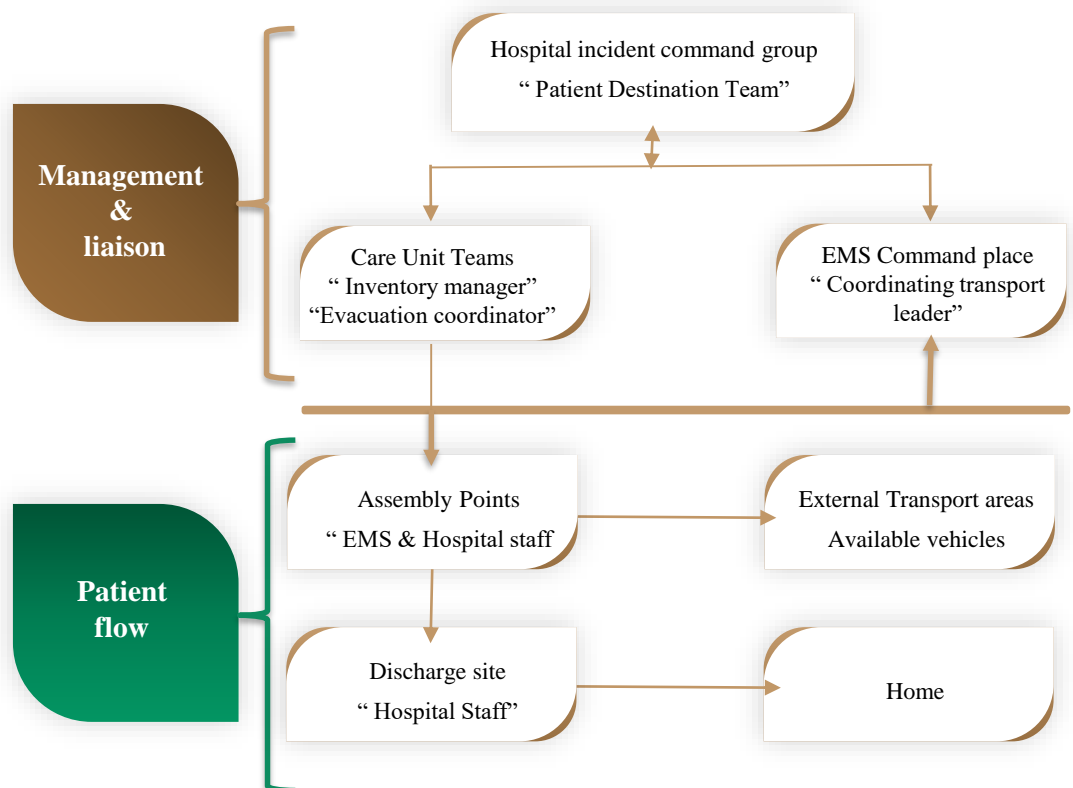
Management & liaison

Hospital incident command group
“ Patient Destination Team”

Care Unit Teams
“ Inventory manager”
“Evacuation coordinator”

EMS Command place
“ Coordinating transport leader”

Patient flow

Assembly Points
“ EMS & Hospital staff

External Transport areas
Available vehicles

Discharge site
“ Hospital Staff”

Home